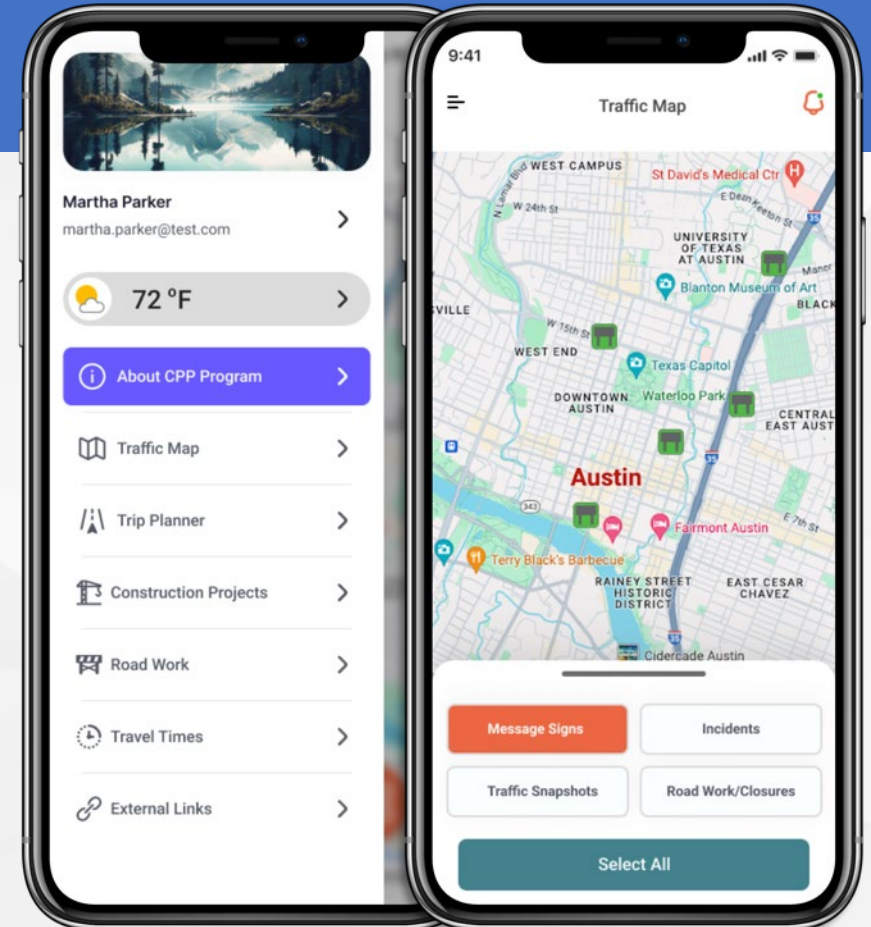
Martha Parker
martha.parker@test.com

72 °F

About CPP Program

Traffic Map

Trip Planner

Construction Projects

Road Work

Travel Times

External Links

9:41

Traffic Map

WEST CAMPUS
N Lamar Blvd
W 24th St
St David's Medical Ctr
E Dean Keeton St
35
UNIVERSITY OF TEXAS AT AUSTIN
Manor
Blanton Museum of Art
BLACK
VILLE
W 15th St
WEST END
Texas Capitol
DOWNTOWN AUSTIN
Waterloo Park
CENTRAL EAST AUST
35
Austin
343
Fairmont Austin
E 7th St
Terry Black's Barbecue
RAINEY STREET HISTORIC DISTRICT
EAST CESAR CHAVEZ
35
Cidercade Austin

Message Signs
Incidents
Traffic Snapshots
Road Work/Closures
Select All